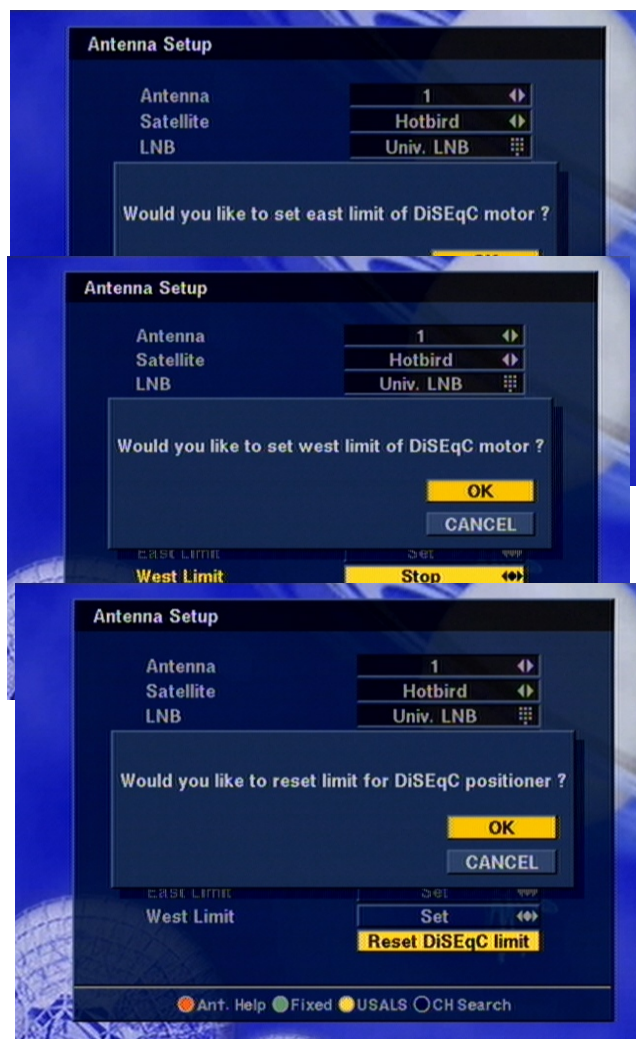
Antenna Setup

Antenna 1
Satellite Hotbird
LNB Univ. LNB

Would you like to set east limit of DiSEqC motor ?

Antenna Setup

Antenna 1
Satellite Hotbird
LNB Univ. LNB

Would you like to set west limit of DiSEqC motor ?

OK
CANCEL

East Limit Set
West Limit Stop

Antenna Setup

Antenna 1
Satellite Hotbird
LNB Univ. LNB

Would you like to reset limit for DiSEqC positioner ?

OK
CANCEL

East Limit Set
West Limit Set
Reset DiSEqC limit

Ant. Help Fixed USALS CH Search